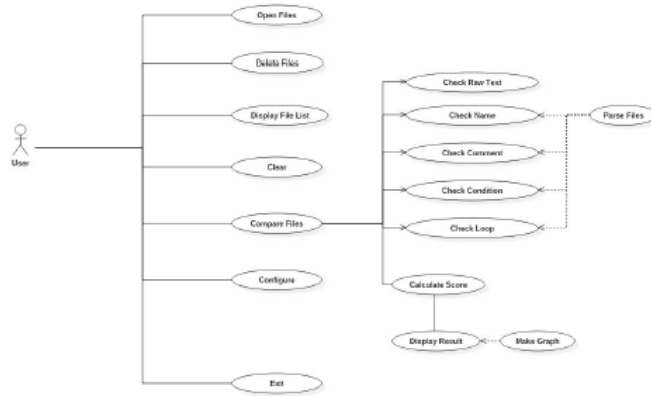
User

Open Files

Delete Files

Display File List

Clear

Compare Files

Configure

Exit

Check Raw Text

Check Name

Check Comment

Check Condition

Check Loop

Parse Files

Calculate Score

Display Result

Make Graph